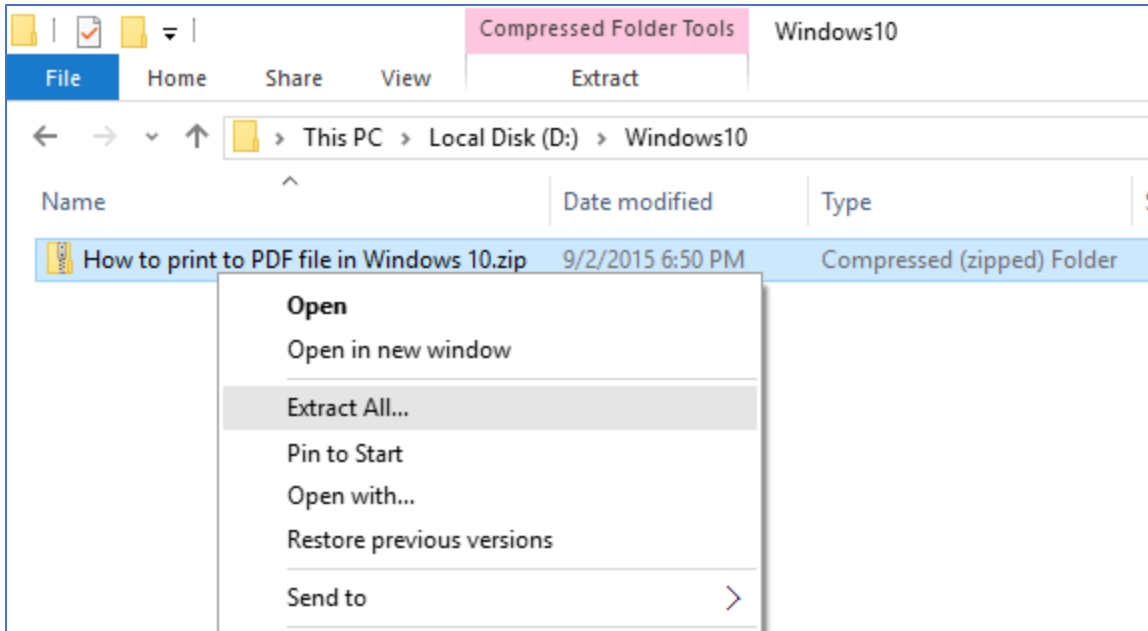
Compressed Folder Tools

Windows10

File

Home

Share

View

Extract

This PC > Local Disk (D:) > Windows10

Name

Date modified

Type

How to print to PDF file in Windows 10.zip

9/2/2015 6:50 PM

Compressed (zipped) Folder

Open

Open in new window

Extract All...

Pin to Start

Open with...

Restore previous versions

Send to